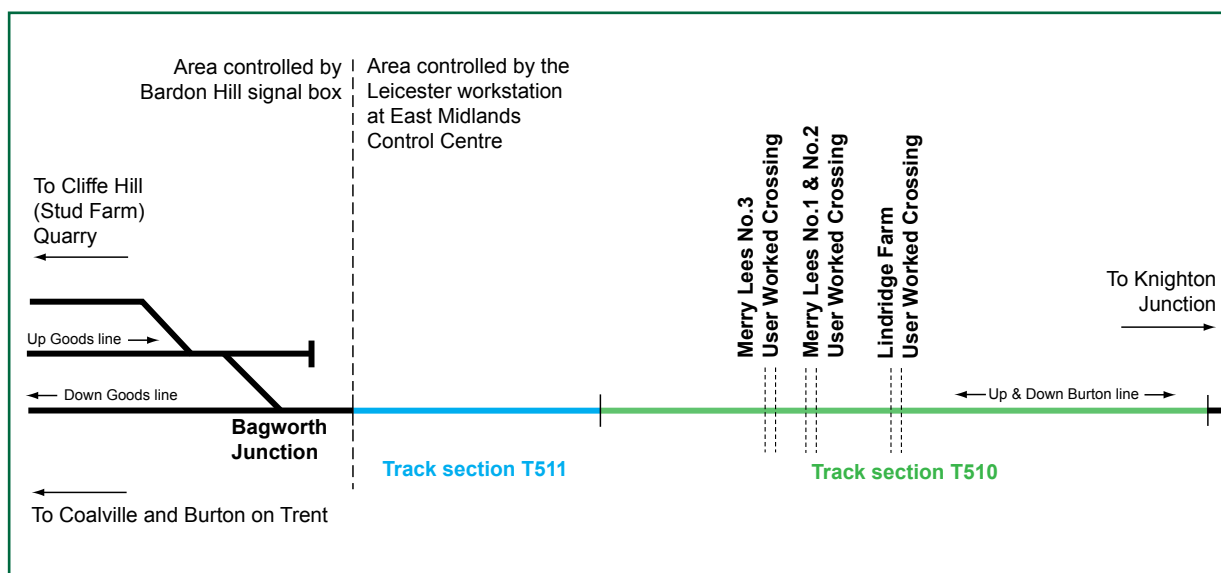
Area controlled by Bardon Hill signal box

Area controlled by the Leicester workstation at East Midlands Control Centre

To Cliffe Hill (Stud Farm) Quarry

Merry Lees No.3 User Worked Crossing

Merry Lees No.1 & No.2 User Worked Crossing

Lindridge Farm User Worked Crossing

To Knighton Junction

Up Goods line

Down Goods line

Up & Down Burton line

Bagworth Junction

Track section T511

Track section T510

To Coalville and Burton on Trent